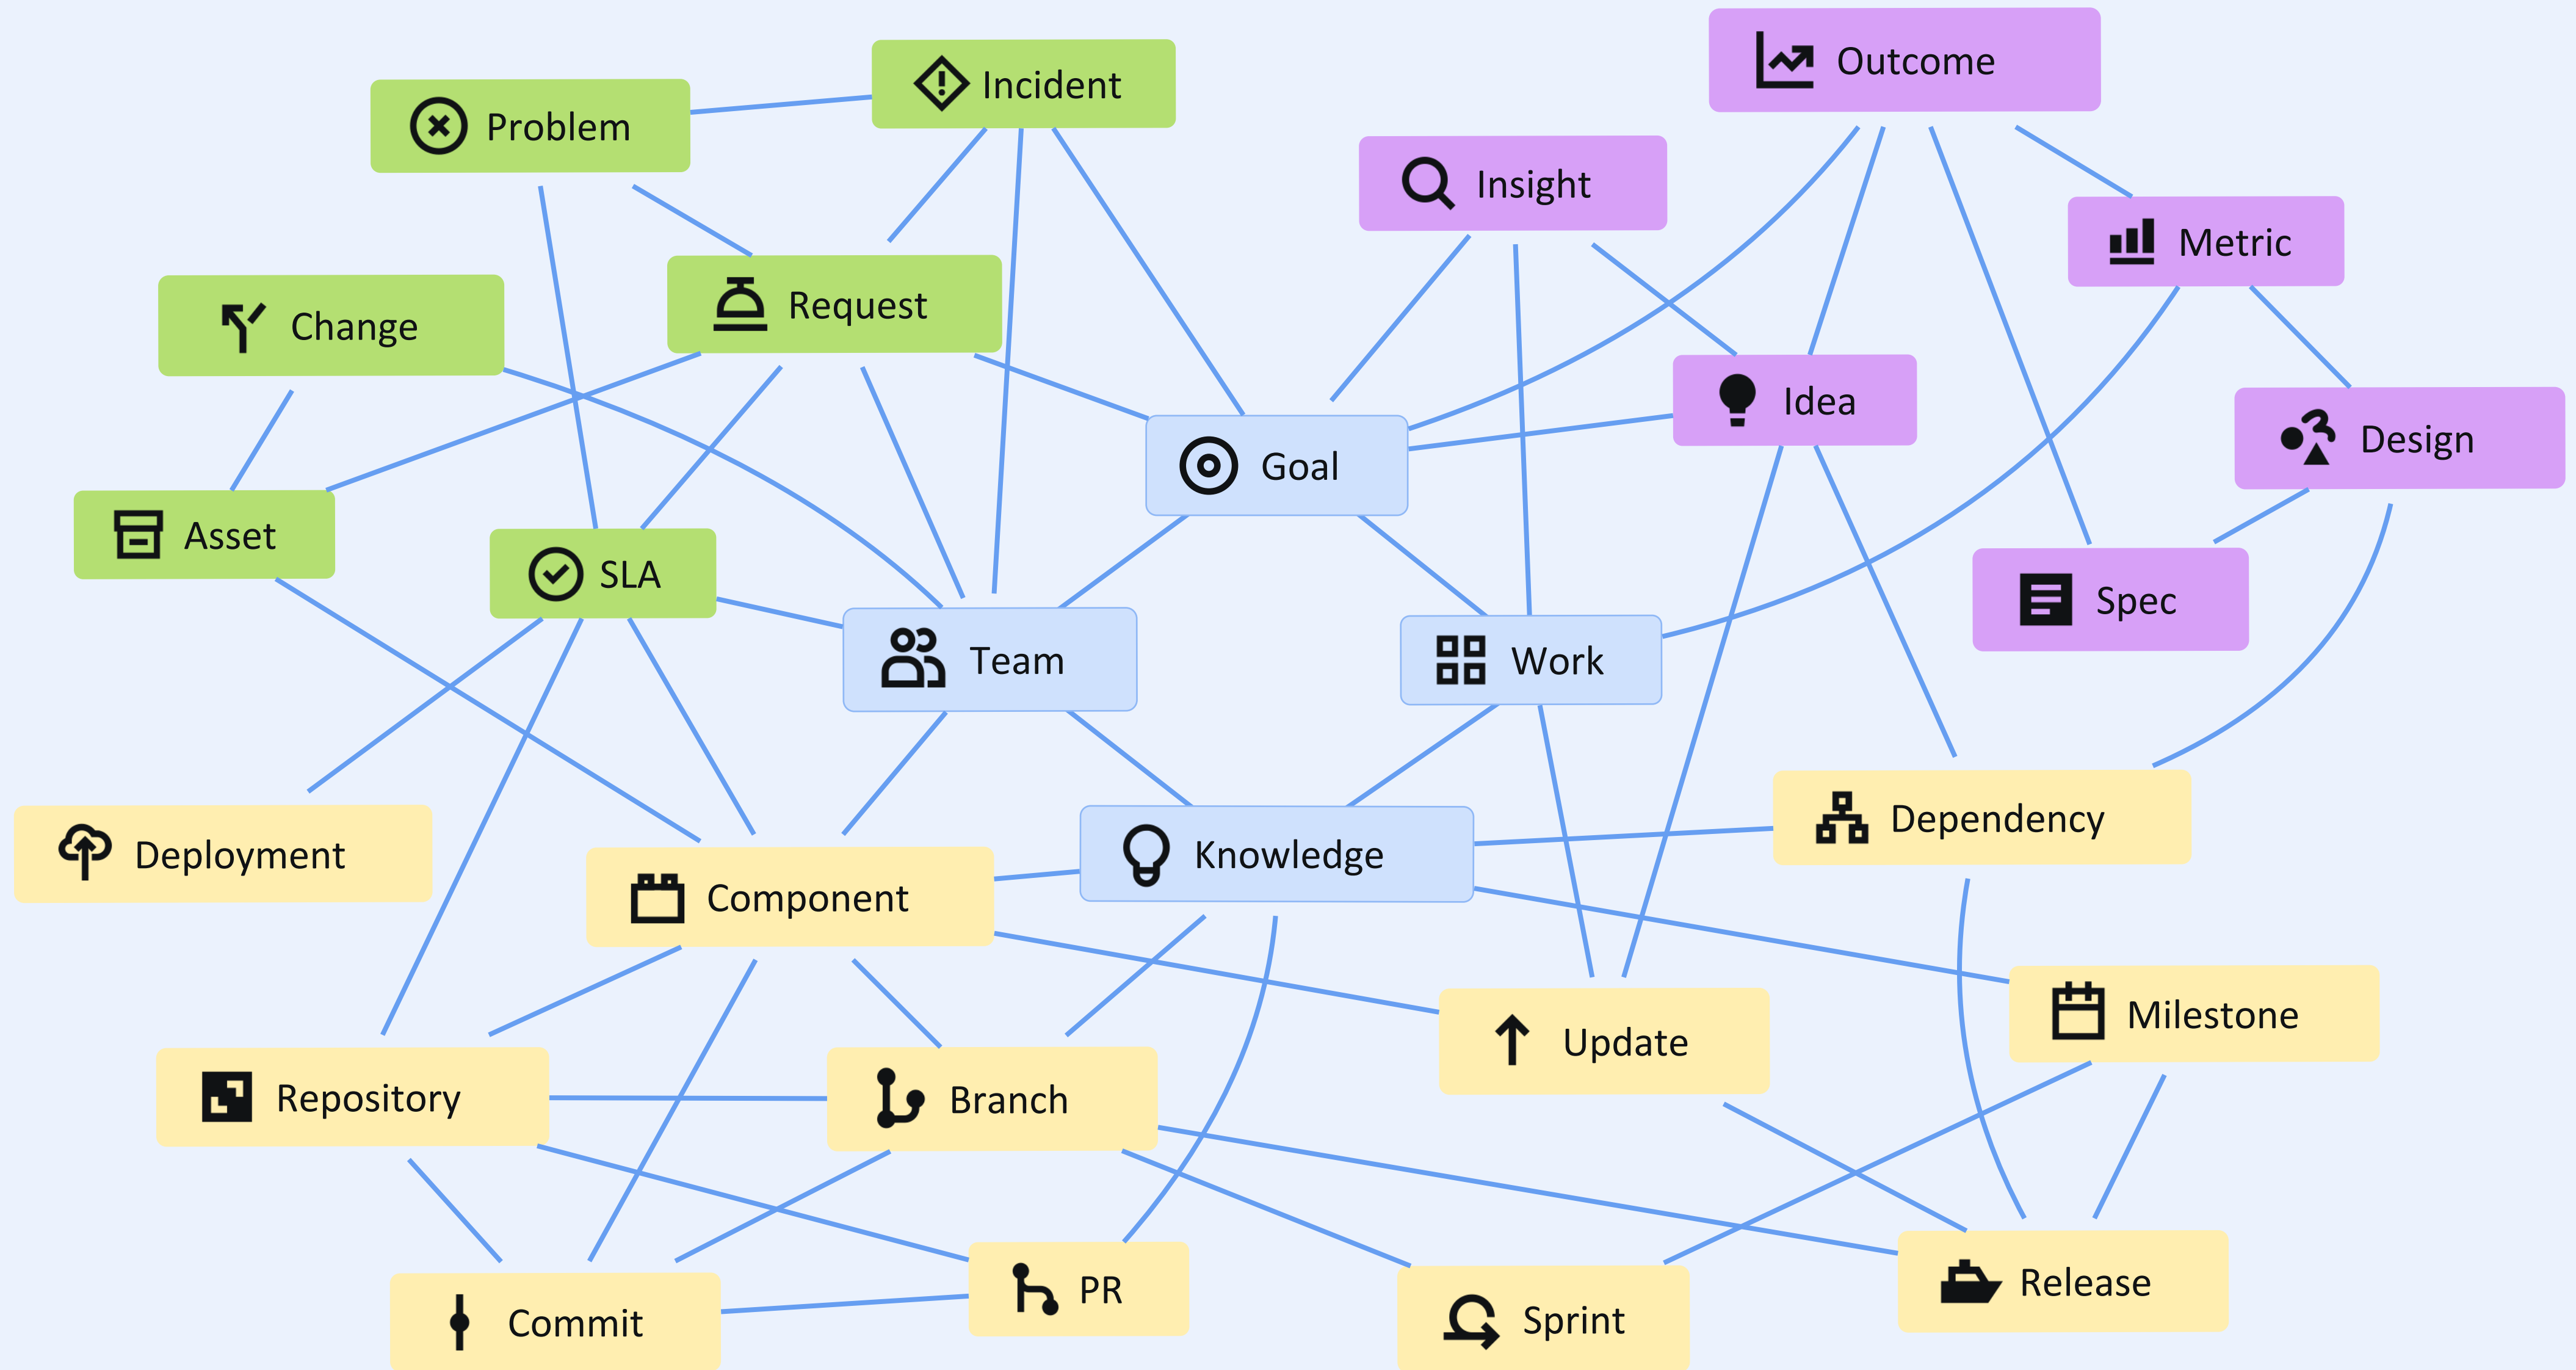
Outcome

Incident

Problem

Insight

Metric

Change

Request

Idea

Design

Goal

Asset

SLA

Spec

Team

Work

Deployment

Dependency

Knowledge

Component

Milestone

Update

Repository

Branch

Release

PR

Commit

Sprint